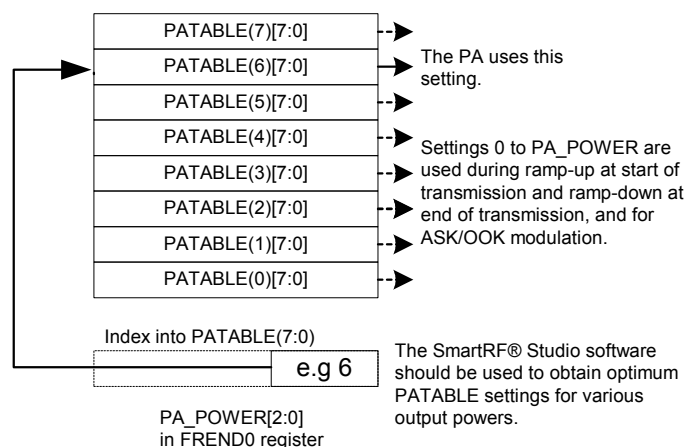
PATABLE(7)[7:0]
PATABLE(6)[7:0]
PATABLE(5)[7:0]
PATABLE(4)[7:0]
PATABLE(3)[7:0]
PATABLE(2)[7:0]
PATABLE(1)[7:0]
PATABLE(0)[7:0]

The PA uses this setting.

Settings 0 to PA_POWER are used during ramp-up at start of transmission and ramp-down at end of transmission, and for ASK/OOK modulation.

Index into PATABLE(7:0)

e.g 6

PA_POWER[2:0] in FREND0 register

The SmartRF® Studio software should be used to obtain optimum PATABLE settings for various output powers.